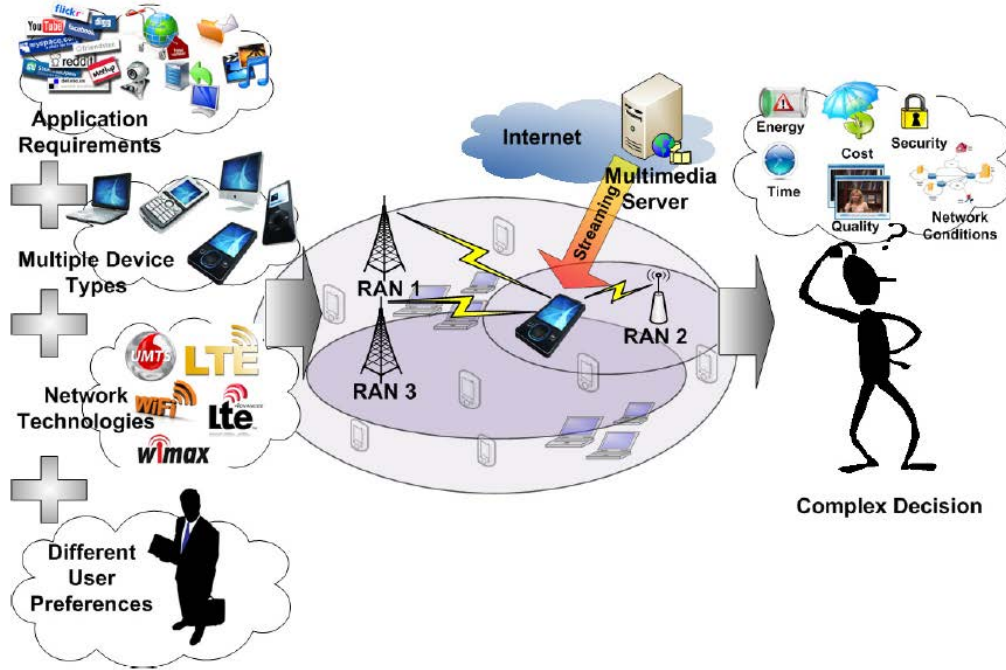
flickr
YouTube
digg
myspace.com
facebook
friendster
reddit
Application Requirements

Multiple Device Types

UMTS
LTE
WiFi
Lte
wimax
Network Technologies

Different User Preferences

Internet
Multimedia Server
Streaming
RAN 1
RAN 2
RAN 3

Energy
Cost
Security
Time
Quality
Network Conditions

Complex Decision